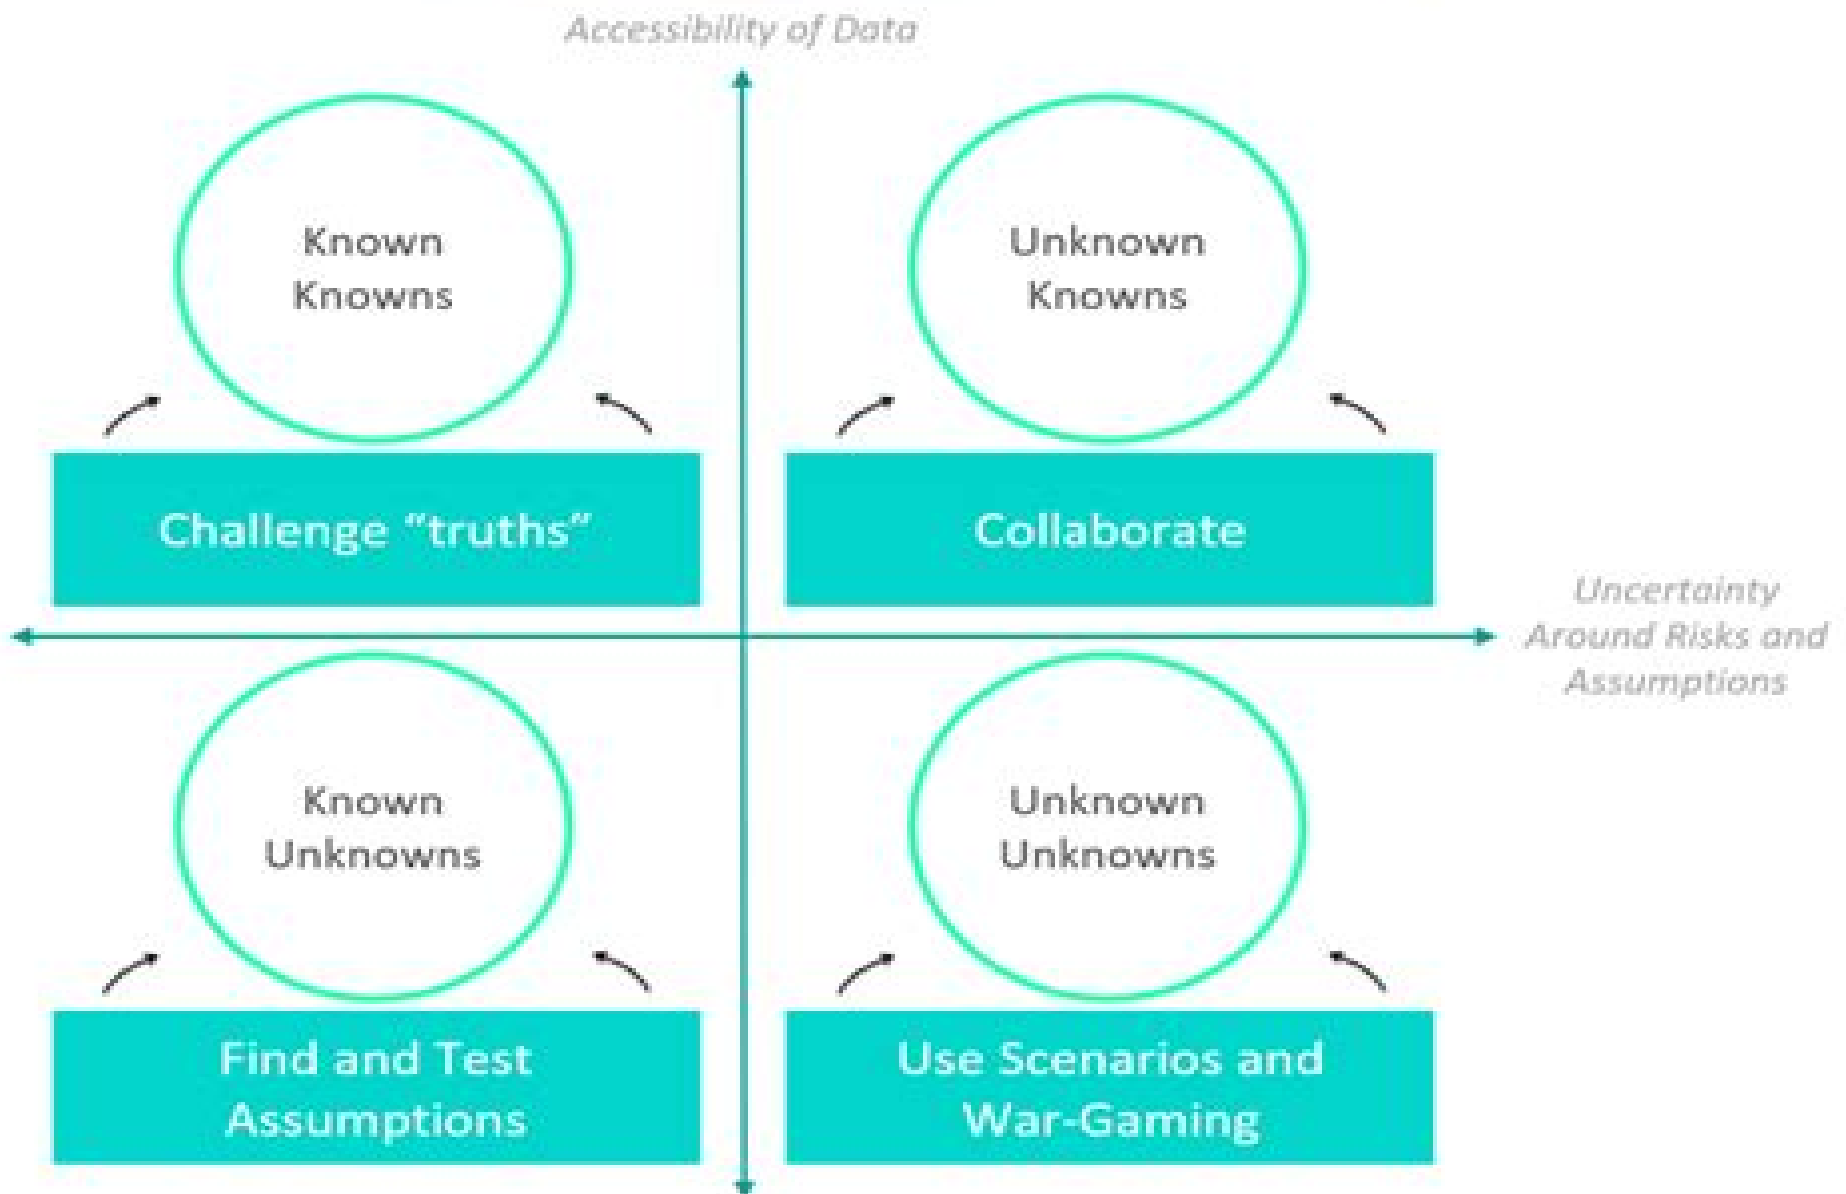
Accessibility of Data

Known Knowns

Challenge "truths"

Unknown Knowns

Collaborate

Uncertainty Around Risks and Assumptions

Known Unknowns

Find and Test Assumptions

Unknown Unknowns

Use Scenarios and War-Gaming